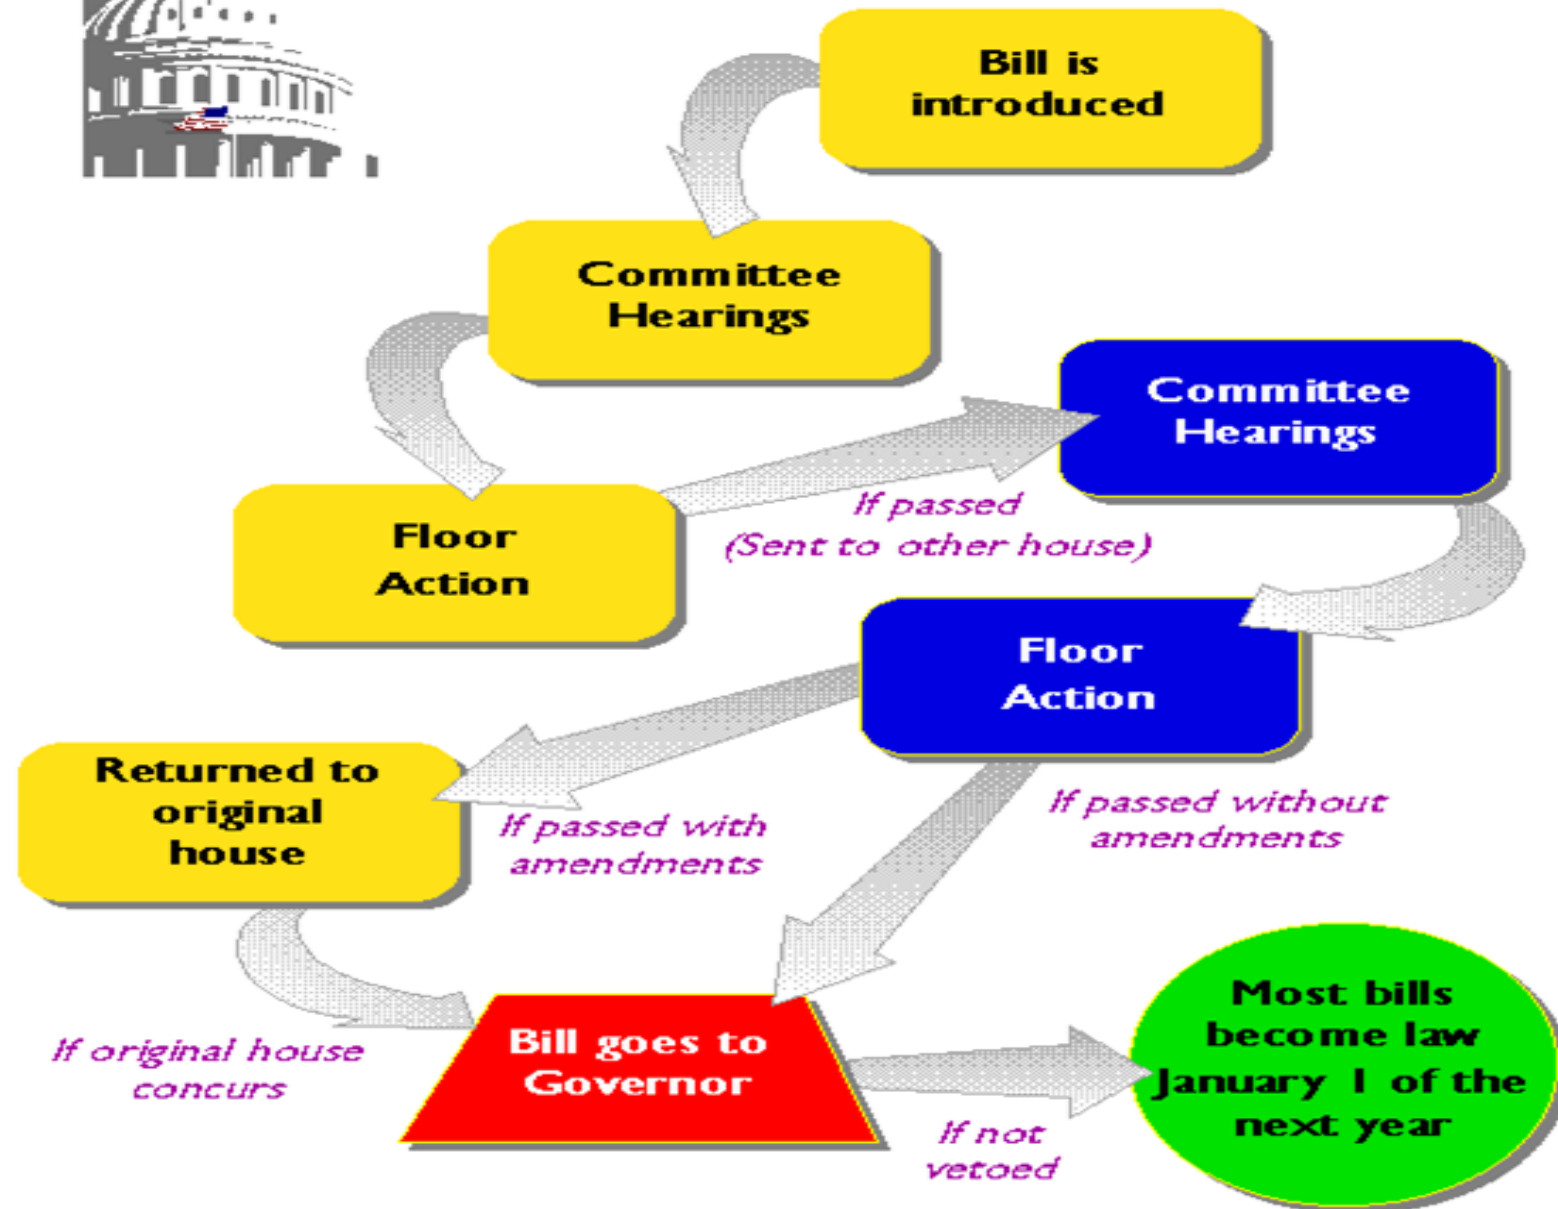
Bill is introduced

Committee Hearings

Floor Action

If passed (Sent to other house)

Committee Hearings

Floor Action

Returned to original house

If passed with amendments

If passed without amendments

If original house concurs

Bill goes to Governor

If not vetoed

Most bills become law January 1 of the next year